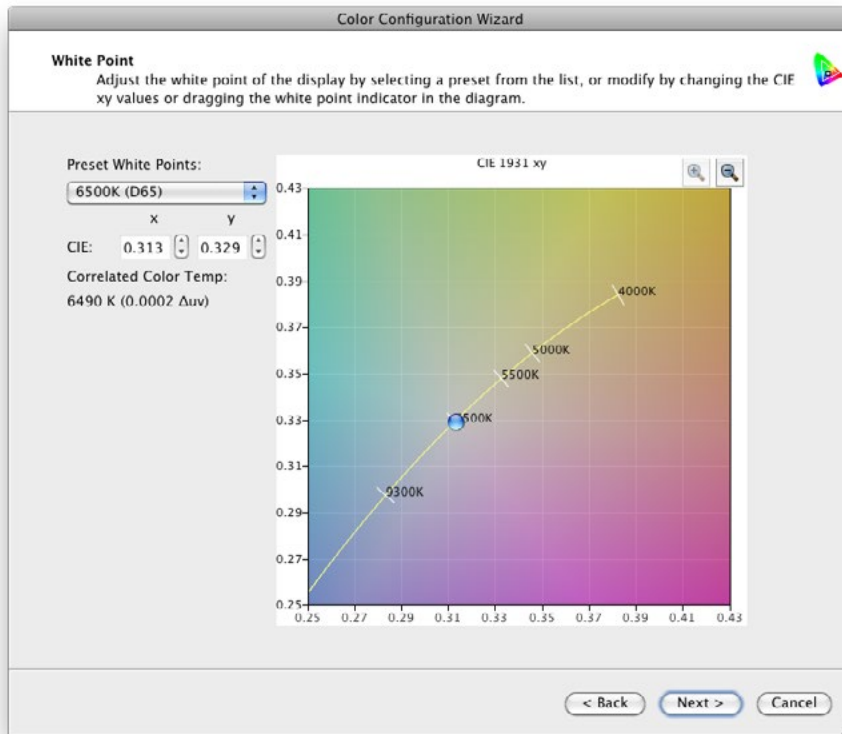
Color Configuration Wizard

White Point
Adjust the white point of the display by selecting a preset from the list, or modify by changing the CIE xy values or dragging the white point indicator in the diagram.

Preset White Points:
6500K (D65)
x y
CIE: 0.313 0.329
Correlated Color Temp:
6490 K (0.0002 Δuv)

CIE 1931 xy

0.43
0.41
0.39
0.37
0.35
0.33
0.31
0.29
0.27
0.25

0.25 0.27 0.29 0.31 0.33 0.35 0.37 0.39 0.41 0.43

4000K
5000K
5500K
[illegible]500K
9300K

< Back
Next >
Cancel